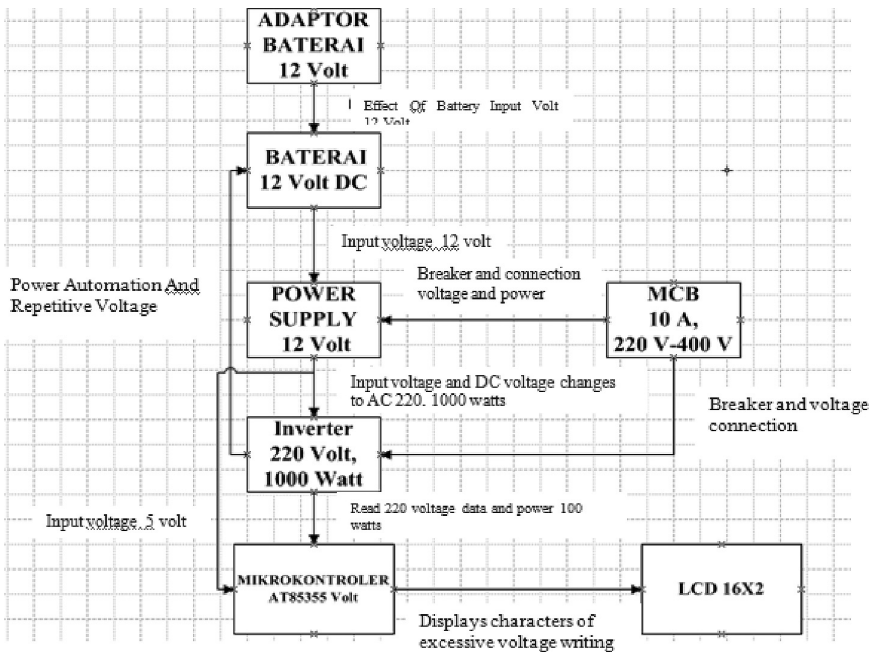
ADAPTOR BATERAI 12 Volt

Effect Of Battery Input Volt 12 Volt

BATERAI 12 Volt DC

Input voltage 12 volt

Power Automation And Repetitive Voltage

Breaker and connection voltage and power

POWER SUPPLY 12 Volt

MCB 10 A, 220 V-400 V

Input voltage and DC voltage changes to AC 220. 1000 watts

Breaker and voltage connection

Inverter 220 Volt, 1000 Watt

Input voltage 5 volt

Read 220 voltage data and power 100 watts

MIKROKONTROLER AT85355 Volt

LCD 16X2

Displays characters of excessive voltage writing